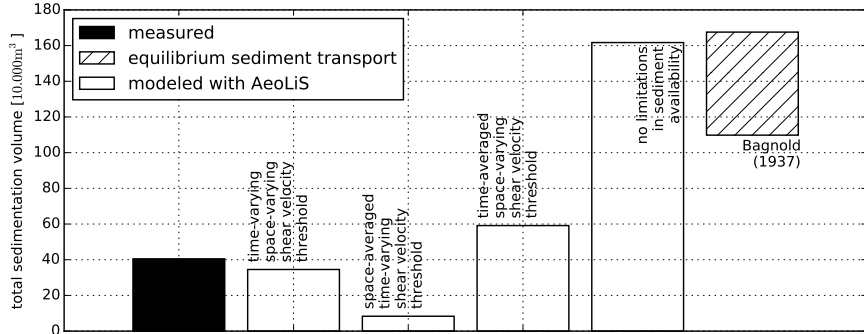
measured
equilibrium sediment transport
modeled with AeoLiS

total sedimentation volume [10.000$m^3$]

180
160
140
120
100
80
60
40
20
0

time-varying space-varying shear velocity threshold

space-averaged time-varying shear velocity threshold

time-averaged space-varying shear velocity threshold

no limitations in sediment availability

Bagnold (1937)